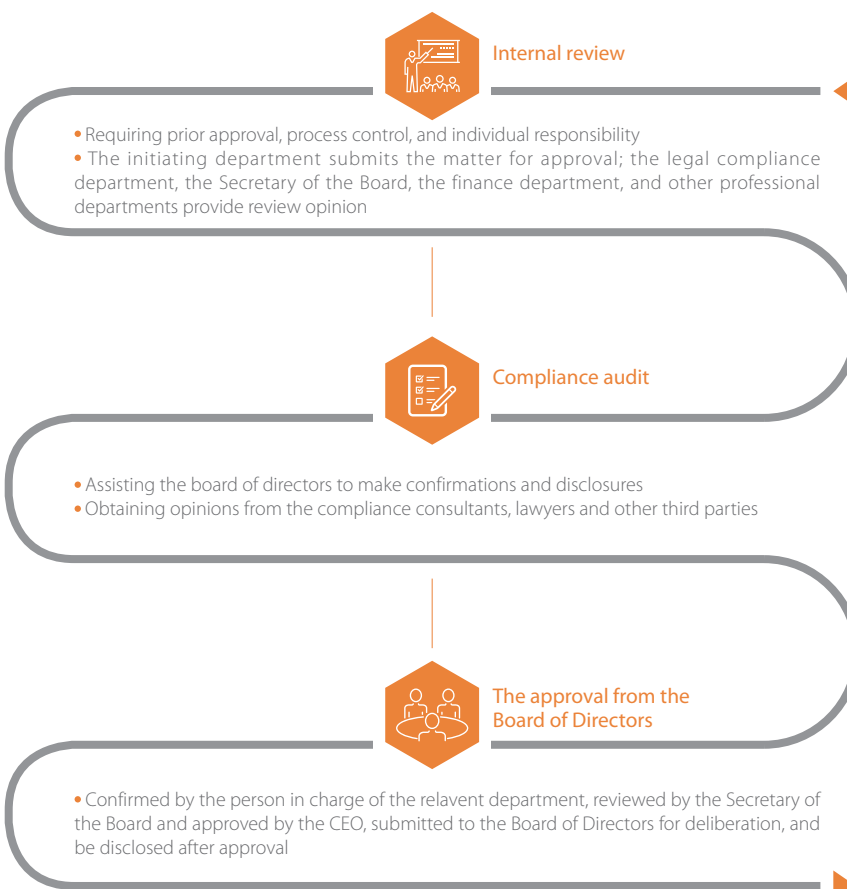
Internal review

• Requiring prior approval, process control, and individual responsibility
• The initiating department submits the matter for approval; the legal compliance department, the Secretary of the Board, the finance department, and other professional departments provide review opinion

Compliance audit

• Assisting the board of directors to make confirmations and disclosures
• Obtaining opinions from the compliance consultants, lawyers and other third parties

The approval from the Board of Directors

• Confirmed by the person in charge of the relavent department, reviewed by the Secretary of the Board and approved by the CEO, submitted to the Board of Directors for deliberation, and be disclosed after approval